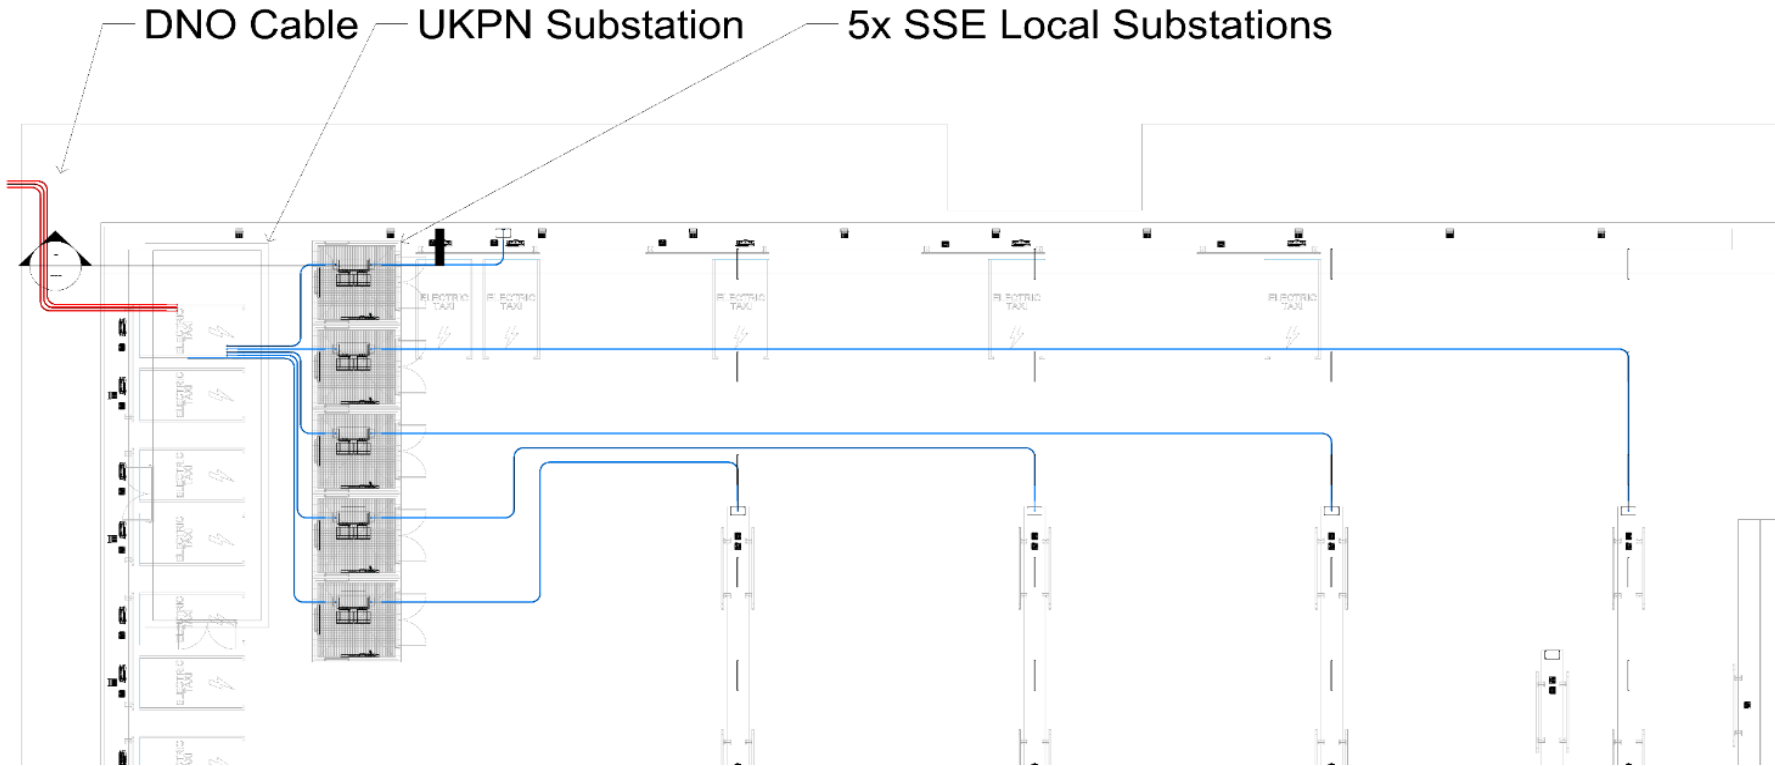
DNO Cable
UKPN Substation
5x SSE Local Substations

ELECTRIC TAXI
ELECTRIC TAXI
ELECTRIC TAXI
ELECTRIC TAXI
ELECTRIC TAXI

ELECTRIC TAXI
ELECTRIC TAXI
ELECTRIC TAXI
ELECTRIC TAXI
ELECTRIC TAXI
ELECTRIC TAXI